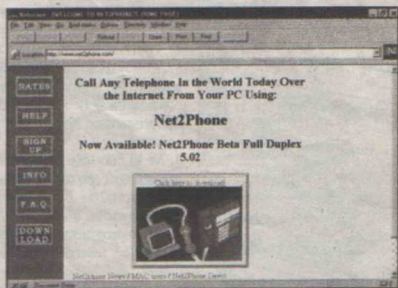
RATES

HELP

SIGN UP

INFO

F.A.Q.

DOWN LOAD

Call Any Telephone In the World Today Over the Internet From Your PC Using:

Net2Phone

Now Available! Net2Phone Beta Full Duplex 5.02

Click here to download

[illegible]